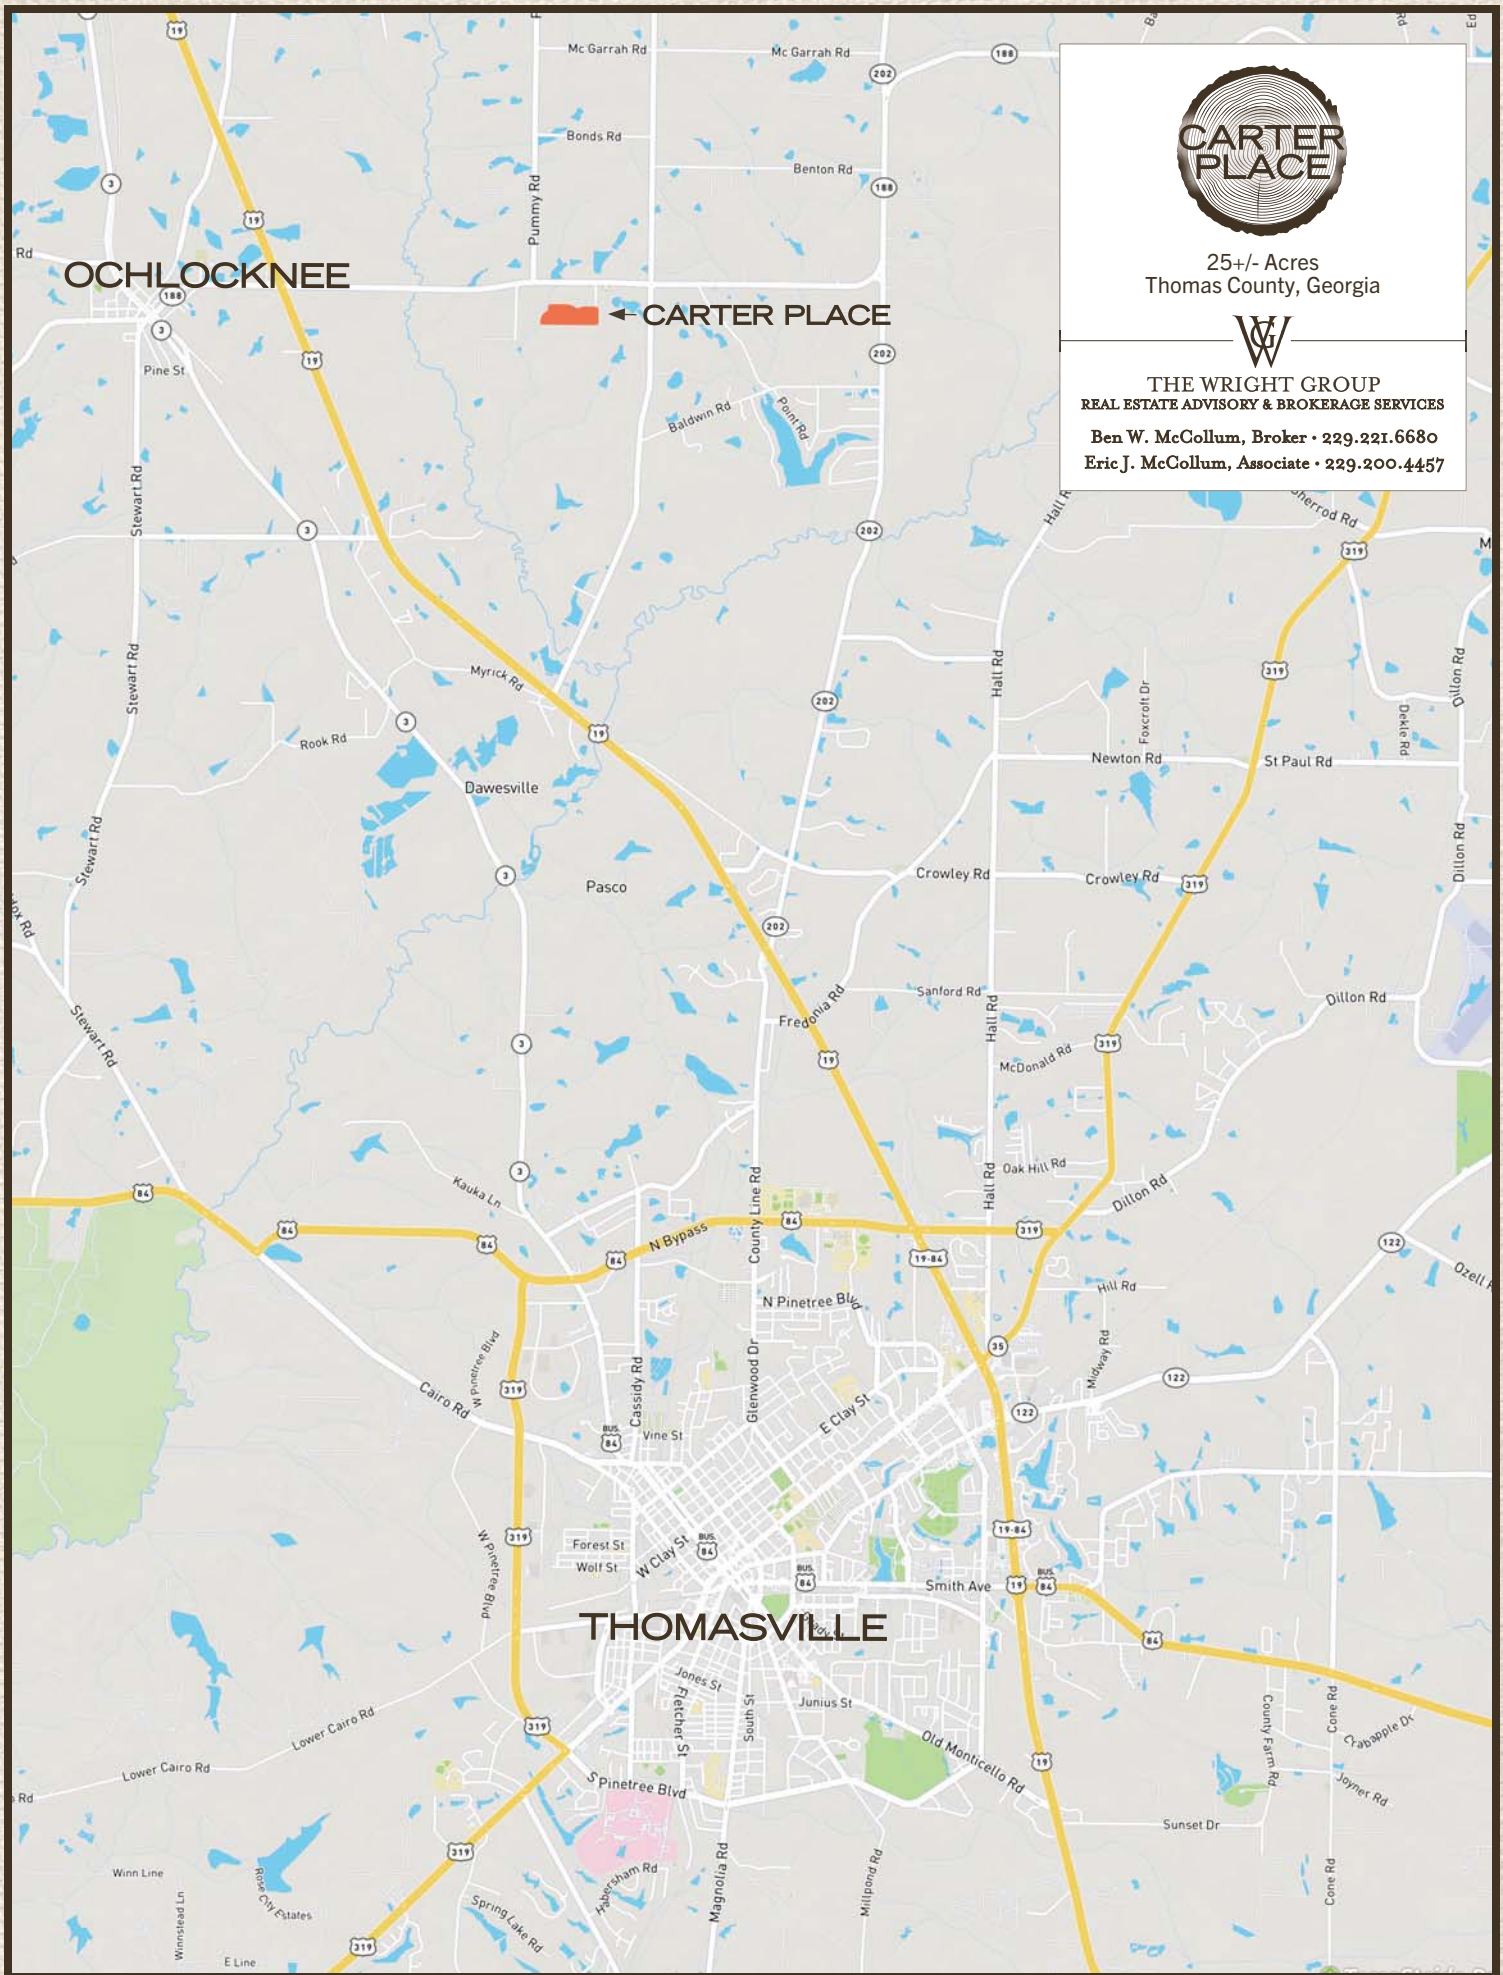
CARTER PLACE

25+/- Acres
Thomas County, Georgia

WG

THE WRIGHT GROUP
REAL ESTATE ADVISORY & BROKERAGE SERVICES
Ben W. McCollum, Broker • 229.221.6680
Eric J. McCollum, Associate • 229.200.4457

OCHLOCKNEE

CARTER PLACE

THOMASVILLE

Mc Garrah Rd
Mc Garrah Rd
Bonds Rd
Benton Rd
Pummy Rd
Rd
Pine St
Baldwin Rd
Point Rd
Stewart Rd
Stewart Rd
Stewart Rd
Stewart Rd
Myrick Rd
Rook Rd
Dawesville
Pasco
Hall Rd
Hall Rd
Hall Rd
Hall Rd
Sherrod Rd
Foxcroft Dr
Newton Rd
St Paul Rd
Dekle Rd
Dillon Rd
Dillon Rd
Dillon Rd
Dillon Rd
Crowley Rd
Crowley Rd
Sanford Rd
Fredonia Rd
McDonald Rd
Oak Hill Rd
Kauka Ln
N Bypass
County Line Rd
N Pinetree Blvd
Hill Rd
Midway Rd
Ozell
Cairo Rd
W Pinetree Blvd
W Pinetree Blvd
Cassidy Rd
Vine St
Glenwood Dr
E Clay St
Forest St
Wolf St
W Clay St
Smith Ave
Jones St
Fletcher St
South St
Junius St
Old Monticello Rd
Lower Cairo Rd
Lower Cairo Rd
S Pinetree Blvd
Habersham Rd
Magnolia Rd
Millpond Rd
Spring Lake Rd
Winn Line
Rose City Estates
Winnstead Ln
E Line
County Farm Rd
Cone Rd
Cone Rd
Crabapple Dr
Joyner Rd
Sunset Dr
Rd
Rd
Mox Rd
19
3
188
202
319
84
122
35
19-84
BUS 84